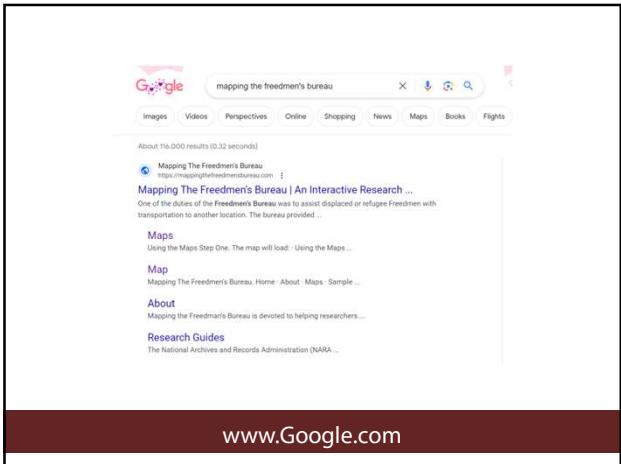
Google

mapping the freedmen's bureau

Images Videos Perspectives Online Shopping News Maps Books Flights

About 116,000 results (0.32 seconds)

Mapping The Freedmen's Bureau
https://mappingthefreedmensbureau.com

Mapping The Freedmen's Bureau | An Interactive Research ...

One of the duties of the Freedmen's Bureau was to assist displaced or refugee Freedmen with transportation to another location. The bureau provided ...

Maps
Using the Maps Step One. The map will load: · Using the Maps ...

Map
Mapping The Freedmen's Bureau. Home · About · Maps · Sample ...

About
Mapping the Freedman's Bureau is devoted to helping researchers ...

Research Guides
The National Archives and Records Administration (NARA ...

www.Google.com